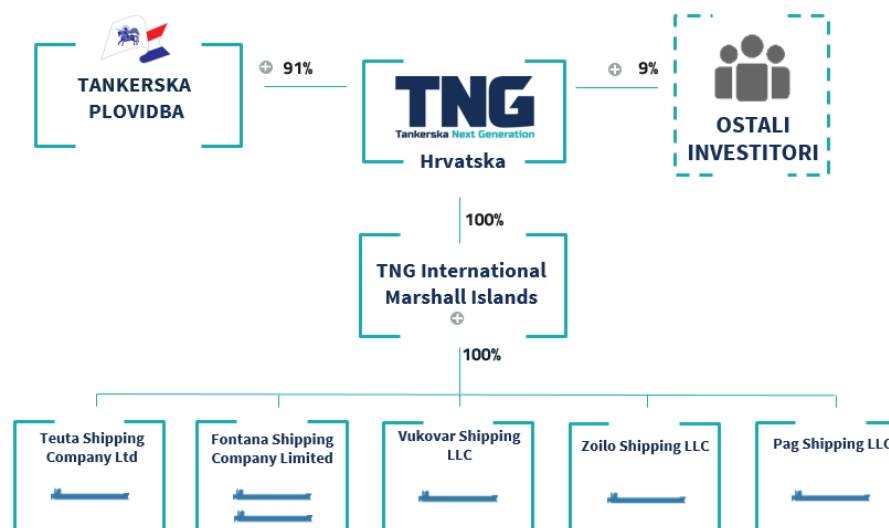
TANKERSKA PLOVIDBA

91%

TNG
Tankerska Next Generation
Hrvatska

9%

OSTALI INVESTITORI

100%

TNG International Marshall Islands

100%

Teuta Shipping Company Ltd

Fontana Shipping Company Limited

Vukovar Shipping LLC

Zoilo Shipping LLC

Pag Shipping LL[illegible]